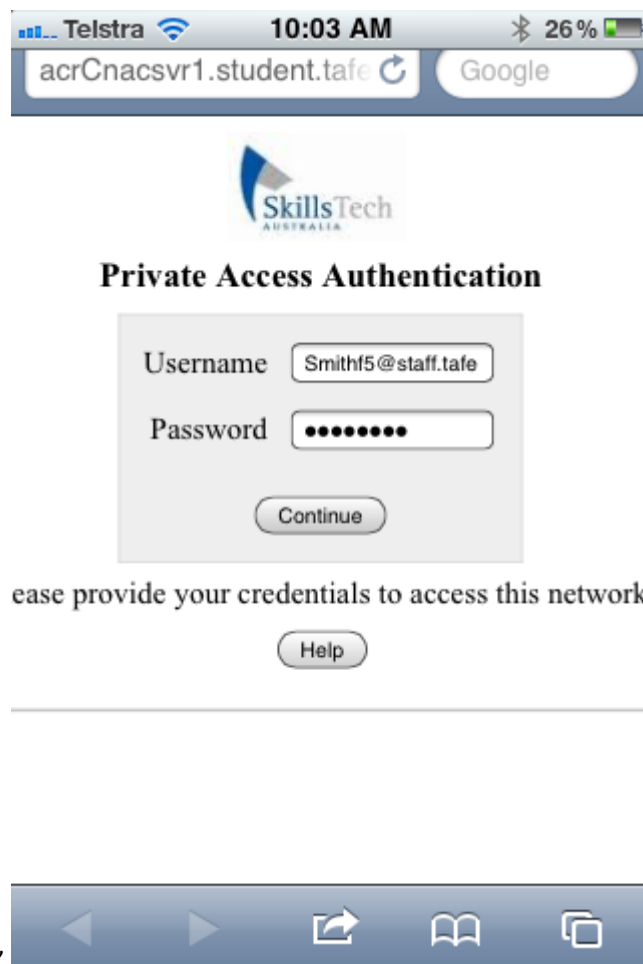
Telstra 10:03 AM 26%

acrCnacsvr1.student.tafe

Google

SkillsTech AUSTRALIA

Private Access Authentication

Username Smithf5@staff.tafe

Password ••••••••

Continue

ease provide your credentials to access this network

Help